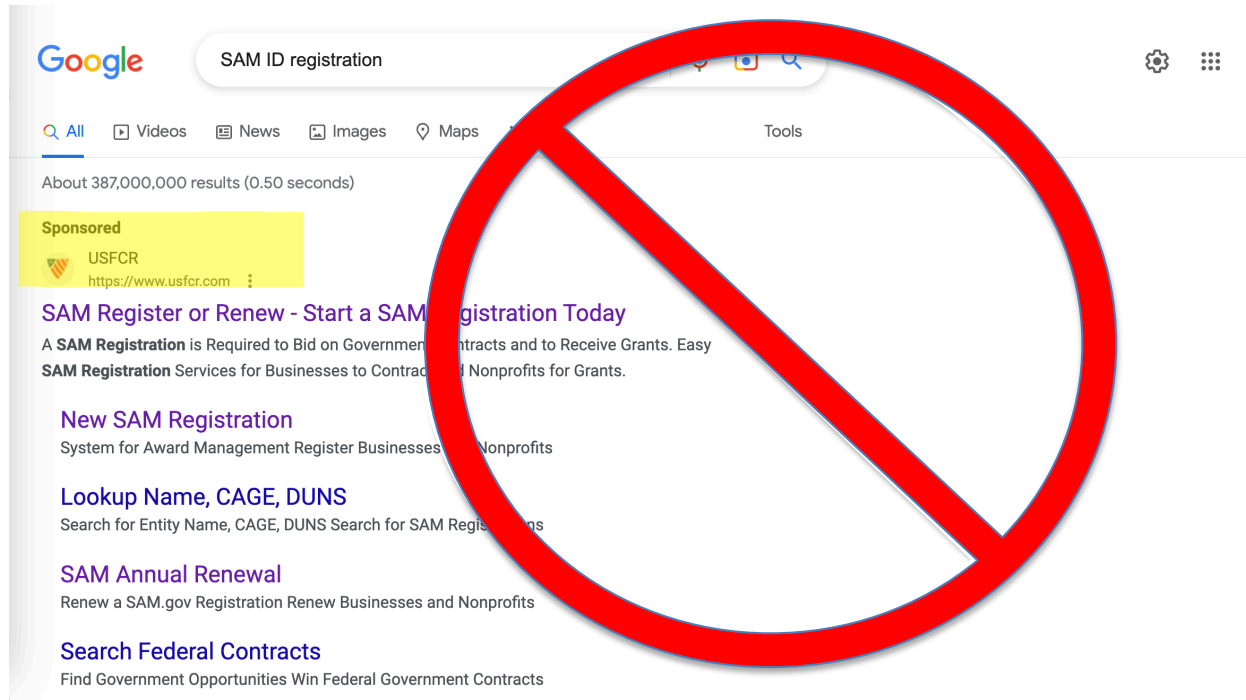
Google

SAM ID registration

All Videos News Images Maps Tools

About 387,000,000 results (0.50 seconds)

Sponsored
USFCR
https://www.usfcr.com

SAM Register or Renew - Start a SAM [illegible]gistration Today
A **SAM Registration** is Required to Bid on Governmen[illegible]ntracts and to Receive Grants. Easy **SAM Registration** Services for Businesses to Contrac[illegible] Nonprofits for Grants.

New SAM Registration
System for Award Management Register Businesses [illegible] Nonprofits

Lookup Name, CAGE, DUNS
Search for Entity Name, CAGE, DUNS Search for SAM Regis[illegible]ns

SAM Annual Renewal
Renew a SAM.gov Registration Renew Businesses and Nonprofits

Search Federal Contracts
Find Government Opportunities Win Federal Government Contracts